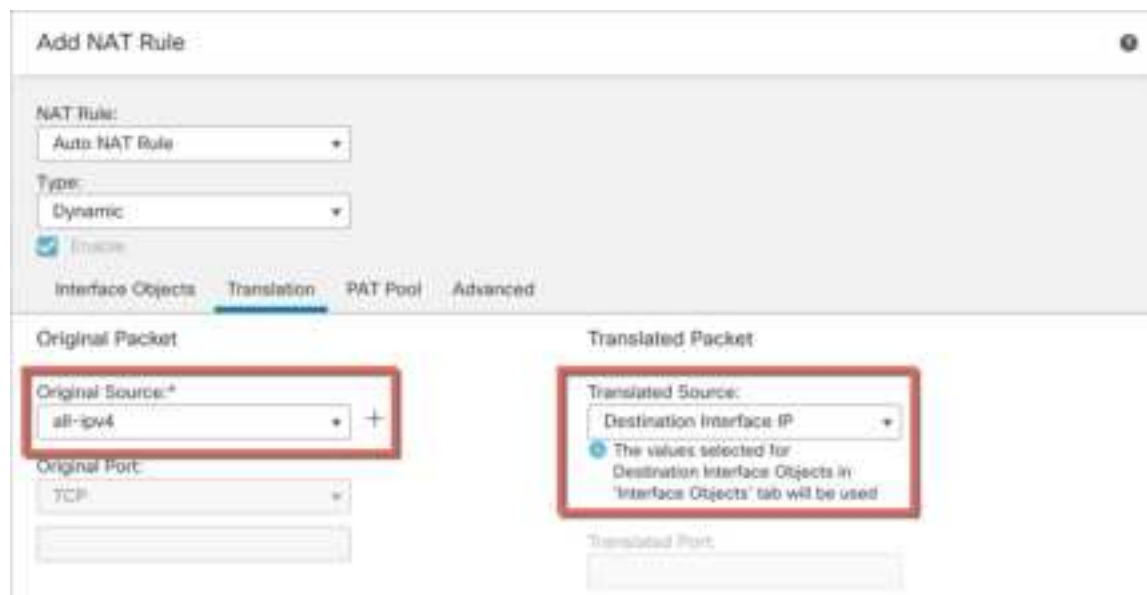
Add NAT Rule

NAT Rule:
Auto NAT Rule

Type:
Dynamic

Enable

Interface Objects Translation PAT Pool Advanced

Original Packet

Original Source:*
all-ipv4
+

Original Port:
TCP

Translated Packet

Translated Source:
Destination Interface IP

The values selected for Destination Interface Objects in 'Interface Objects' tab will be used

Translated Port: